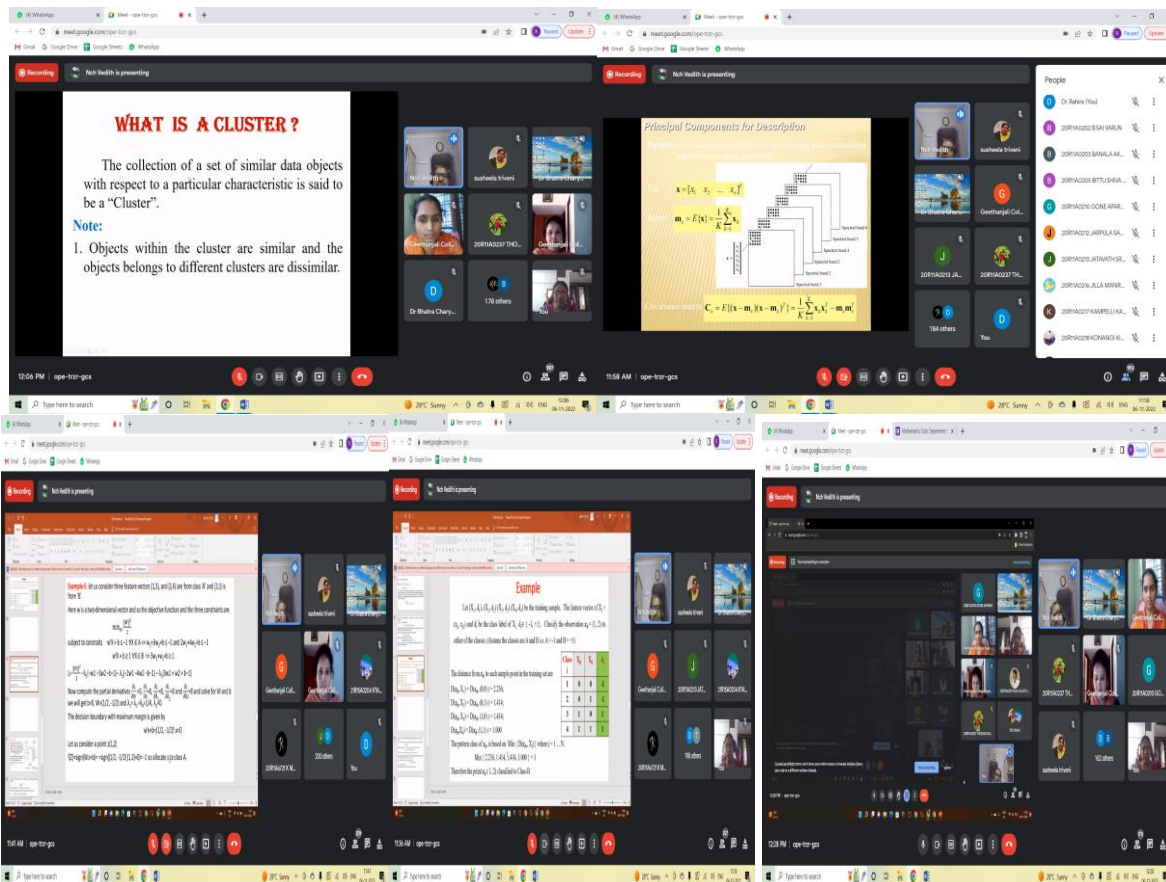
(4) WhatsApp | Meet - ope-trzr-gcs
meet.google.com/ope-trzr-gcs
Gmail | Google Drive | Google Sheets | WhatsApp
Recording
Nch Vedith is presenting

WHAT IS A CLUSTER ?

The collection of a set of similar data objects with respect to a particular characteristic is said to be a "Cluster".

Note:

1. Objects within the cluster are similar and the objects belongs to different clusters are dissimilar.

Nch Vedith
susheela triveni
Dr Bhatra Chary...
Geethanjali Col...
20R11A0237 THO...
Geethanjali Col...
Dr Bhatra Chary...
178 others
You
12:06 PM | ope-trzr-gcs
Type here to search
28°C Sunny ENG 12:06 06-11-2022

(4) WhatsApp | Meet - ope-trzr-gcs
meet.google.com/ope-trzr-gcs
Paused
Recording
Nch Vedith is presenting

Principal Components for Description

$\mathbf{x} = [x_1 \quad x_2 \quad ... \quad x_n]^T$

$\mathbf{m}_x = E\{\mathbf{x}\} = \frac{1}{K}\sum_{k=1}^{K}\mathbf{x}_k$

Covariance matrix $\mathbf{C}_x = E\{(\mathbf{x}-\mathbf{m}_x)(\mathbf{x}-\mathbf{m}_x)^T\} = \frac{1}{K}\sum_{k=1}^{K}\mathbf{x}_k\mathbf{x}_k^T - \mathbf{m}_x\mathbf{m}_x^T$

Nch Vedith
susheela triveni
Dr Bhatra Chary...
Geethanjali Col...
20R11A0213 JA...
20R11A0237 TH...
184 others
You

People
Dr. Rehna (You)
20R11A0202 B.SAI VARUN
20R11A0203 BANALA AK...
20R11A0205 BITTU SHIVA...
20R11A0210 DONE APAR...
20R11A0212 JARPULA SA...
20R11A0213 JATAVATH SR...
20R11A0216 JILLA MANIR...
20R11A0217 KAMPELLI KA...
20R11A0218 KONANGI KI...
11:58 AM | ope-trzr-gcs
Type here to search
28°C Sunny ENG 11:58 06-11-2022

Recording
Nch Vedith is presenting
Example: let us consider three feature vectors (1,3), and (2,4) are from class 'A' and (3,2) is from 'B'.
Here w is a two dimensional vector and so the objective function and the three constraints are
subject to constraints
Now compute the partial derivatives
The decision boundary with maximum margin is given by
Let us consider a point x(1,2)
Geethanjali Col...
20R11A0204 KYA...
200 others
You
11:41 AM | ope-trzr-gcs

Recording
Nch Vedith is presenting

Example

The distance from $x_1$ to each sample point in the training set are
Therefore the point $x_1$(1, 2) classified to Class-B

| Class | $X_1$ | $X_2$ | $d_j$ |
|---|---|---|---|
| 1 | | | |
| 2 | | | |
| 3 | | | |
| 4 | | | |

susheela triveni
Geethanjali Col...
20R11A0213 JAT...
20R11A0204 KYA...
198 others
11:36 AM | ope-trzr-gcs

(4) WhatsApp | Meet - ope-trzr-gcs | Mathematics Club Department
Recording
Nch Vedith is presenting
Nch Vedith
Dr Bhatra Chary...
20R11A0237 TH...
Geethanjali Col...
20R11A0210 GO...
susheela triveni
182 others
12:28 PM | ope-trzr-gcs
Type here to search
28°C Sunny